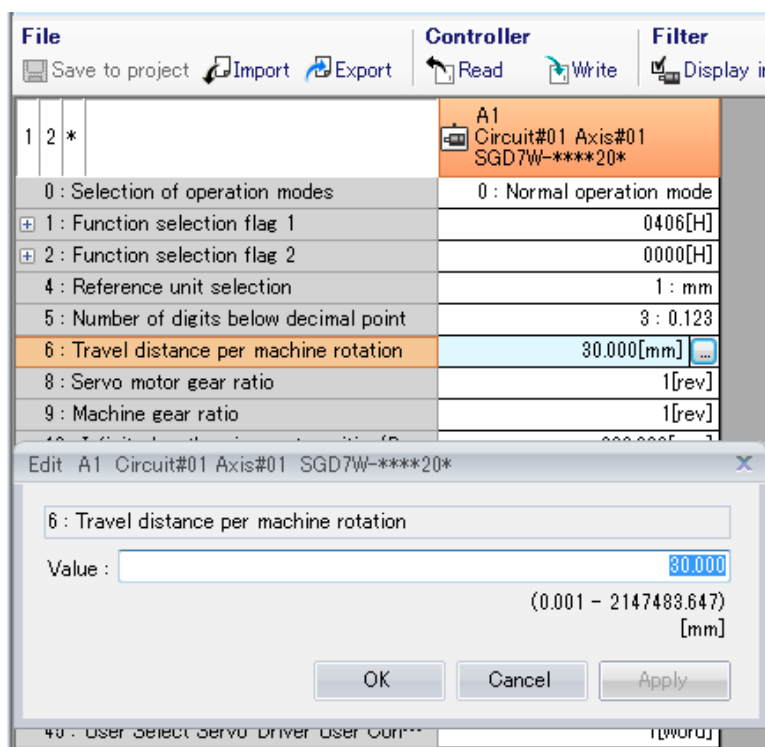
File
Save to project Import Export

Controller
Read Write

Filter
Display i

| 1 | 2 | * | A1 Circuit#01 Axis#01 SGD7W-****20* |
|---|---|---|---|
| 0 : Selection of operation modes | | | 0 : Normal operation mode |
| 1 : Function selection flag 1 | | | 0406[H] |
| 2 : Function selection flag 2 | | | 0000[H] |
| 4 : Reference unit selection | | | 1 : mm |
| 5 : Number of digits below decimal point | | | 3 : 0.123 |
| 6 : Travel distance per machine rotation | | | 30.000[mm] ... |
| 8 : Servo motor gear ratio | | | 1[rev] |
| 9 : Machine gear ratio | | | 1[rev] |
| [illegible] | | | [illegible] |

Edit A1 Circuit#01 Axis#01 SGD7W-****20*

6 : Travel distance per machine rotation

Value : 30.000

(0.001 - 2147483.647)
[mm]

OK Cancel Apply

4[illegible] : User Select Servo Driver User Con··· 1[word]